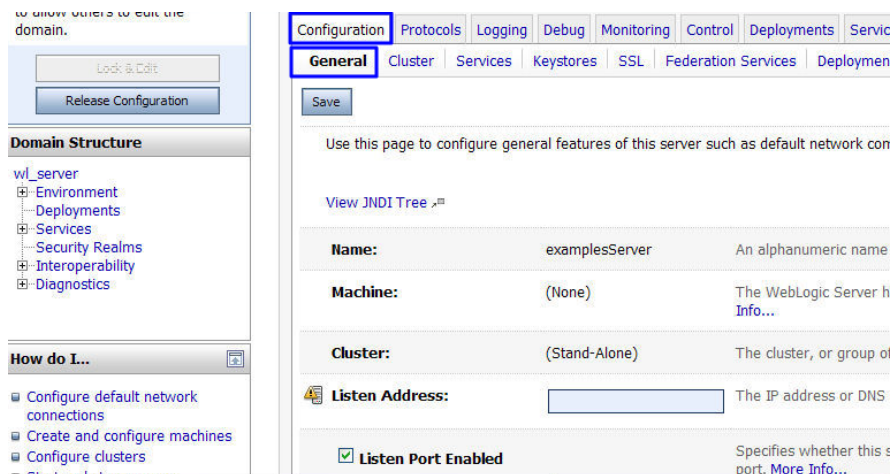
to allow others to edit the domain.

Lock & Edit

Release Configuration

Domain Structure

wl_server
Environment
Deployments
Services
Security Realms
Interoperability
Diagnostics

How do I...

Configure default network connections
Create and configure machines
Configure clusters

Configuration | Protocols | Logging | Debug | Monitoring | Control | Deployments | Servic

General | Cluster | Services | Keystores | SSL | Federation Services | Deploymen

Save

Use this page to configure general features of this server such as default network con

View JNDI Tree

| Name: | examplesServer | An alphanumeric name |
|---|---|---|
| Machine: | (None) | The WebLogic Server h Info... |
| Cluster: | (Stand-Alone) | The cluster, or group of |
| Listen Address: | | The IP address or DNS |
| Listen Port Enabled | | Specifies whether this s port. More Info... |